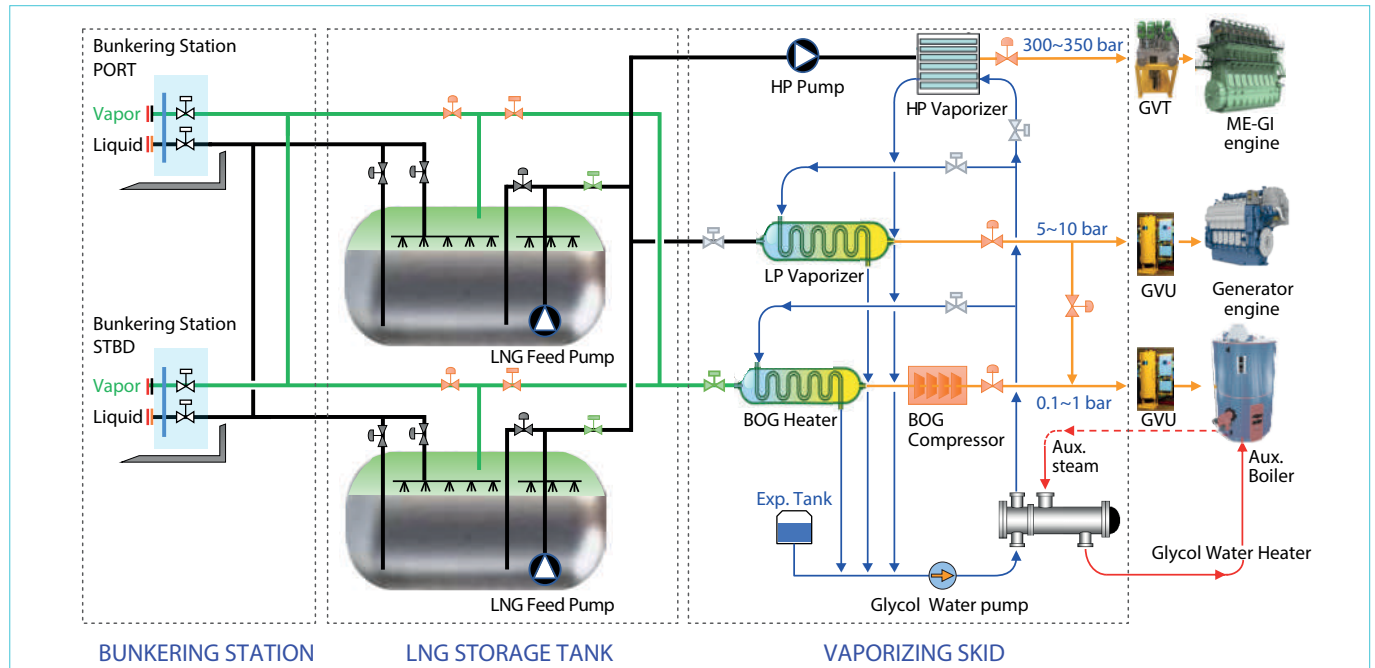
Bunkering Station
PORT

Vapor
Liquid

Bunkering Station
STBD

Vapor
Liquid

LNG Feed Pump

LNG Feed Pump

HP Pump

HP Vaporizer

300~350 bar

GVT

ME-GI
engine

LP Vaporizer

5~10 bar

GVU

Generator
engine

BOG Heater

BOG
Compressor

0.1~1 bar

GVU

Aux.
steam

Aux.
Boiler

Exp. Tank

Glycol Water Heater

Glycol Water pump

BUNKERING STATION

LNG STORAGE TANK

VAPORIZING SKID